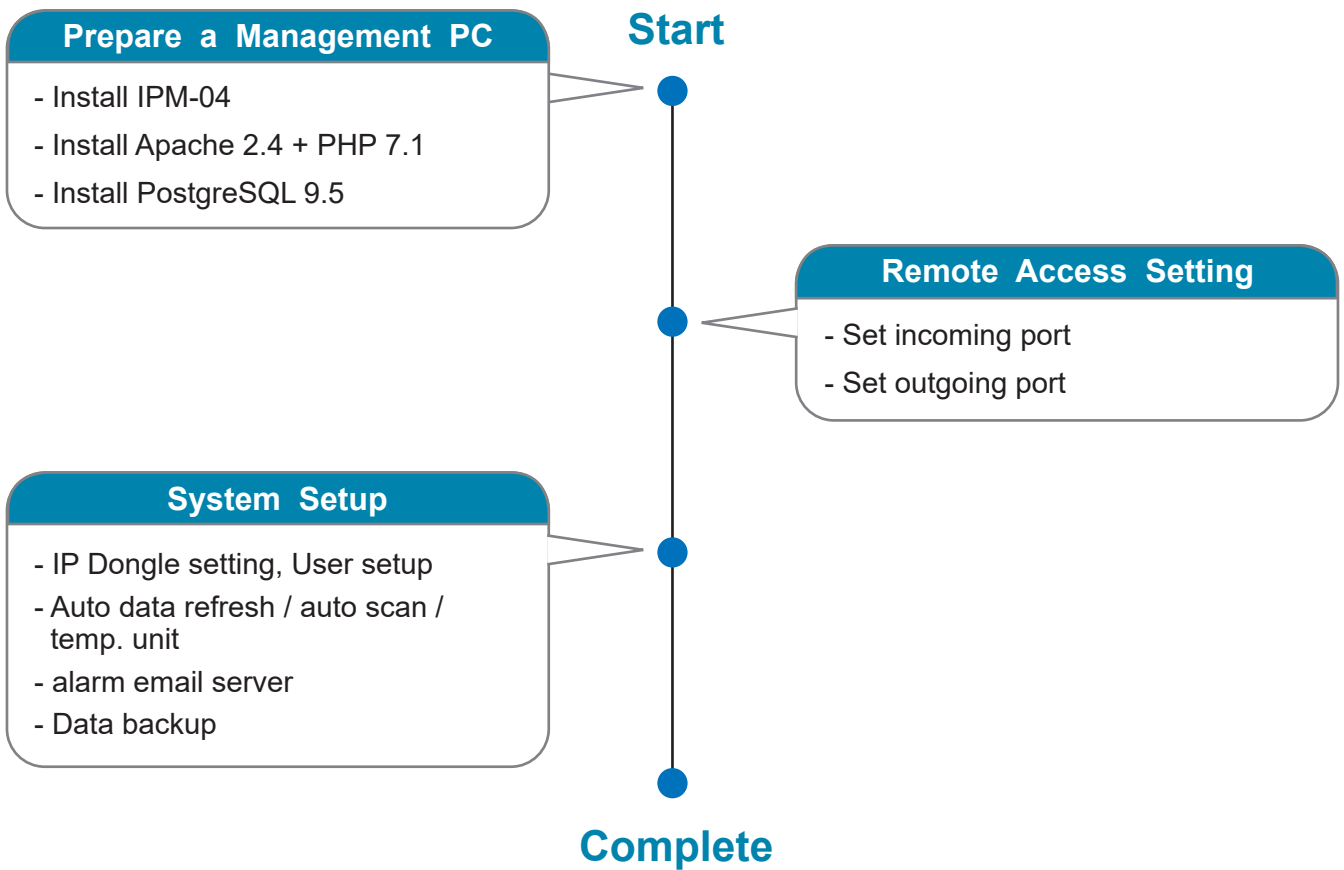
Start

Prepare a Management PC

- Install IPM-04
- Install Apache 2.4 + PHP 7.1
- Install PostgreSQL 9.5

Remote Access Setting

- Set incoming port
- Set outgoing port

System Setup

- IP Dongle setting, User setup
- Auto data refresh / auto scan / temp. unit
- alarm email server
- Data backup

Complete